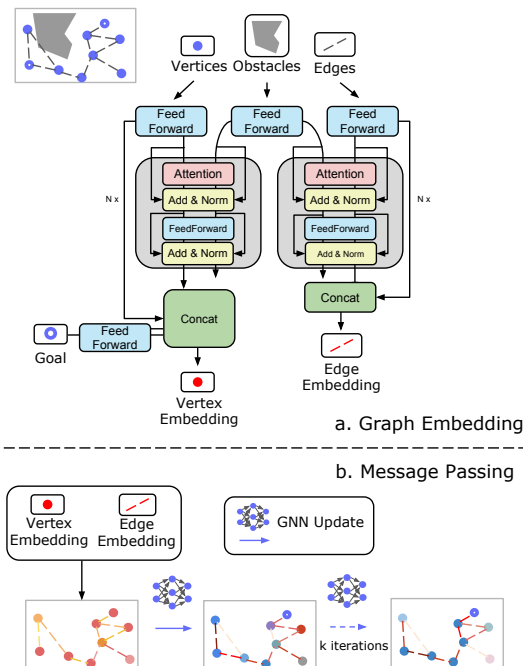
Vertices Obstacles Edges

Feed Forward

Feed Forward

Feed Forward

N x

Attention

Add & Norm

FeedForward

Add & Norm

Attention

Add & Norm

FeedForward

Add & Norm

N x

Concat

Concat

Goal

Feed Forward

Edge Embedding

Vertex Embedding

a. Graph Embedding

b. Message Passing

Vertex Embedding

Edge Embedding

GNN Update

k iterations